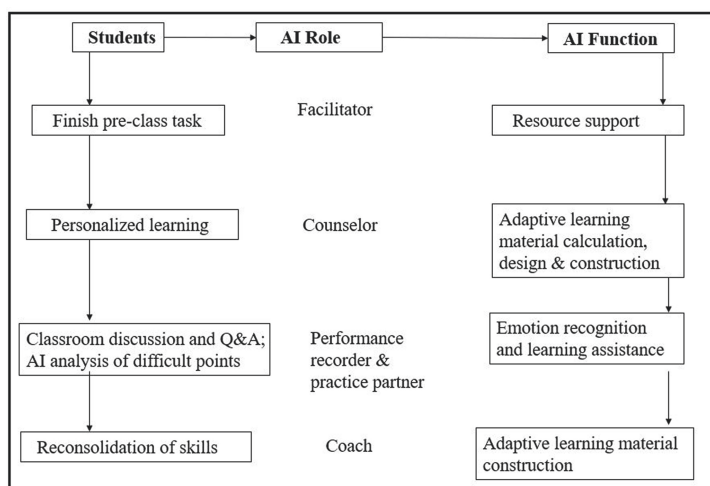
Students

AI Role

AI Function

Finish pre-class task

Facilitator

Resource support

Personalized learning

Counselor

Adaptive learning material calculation, design & construction

Classroom discussion and Q&A; AI analysis of difficult points

Performance recorder & practice partner

Emotion recognition and learning assistance

Reconsolidation of skills

Coach

Adaptive learning material construction